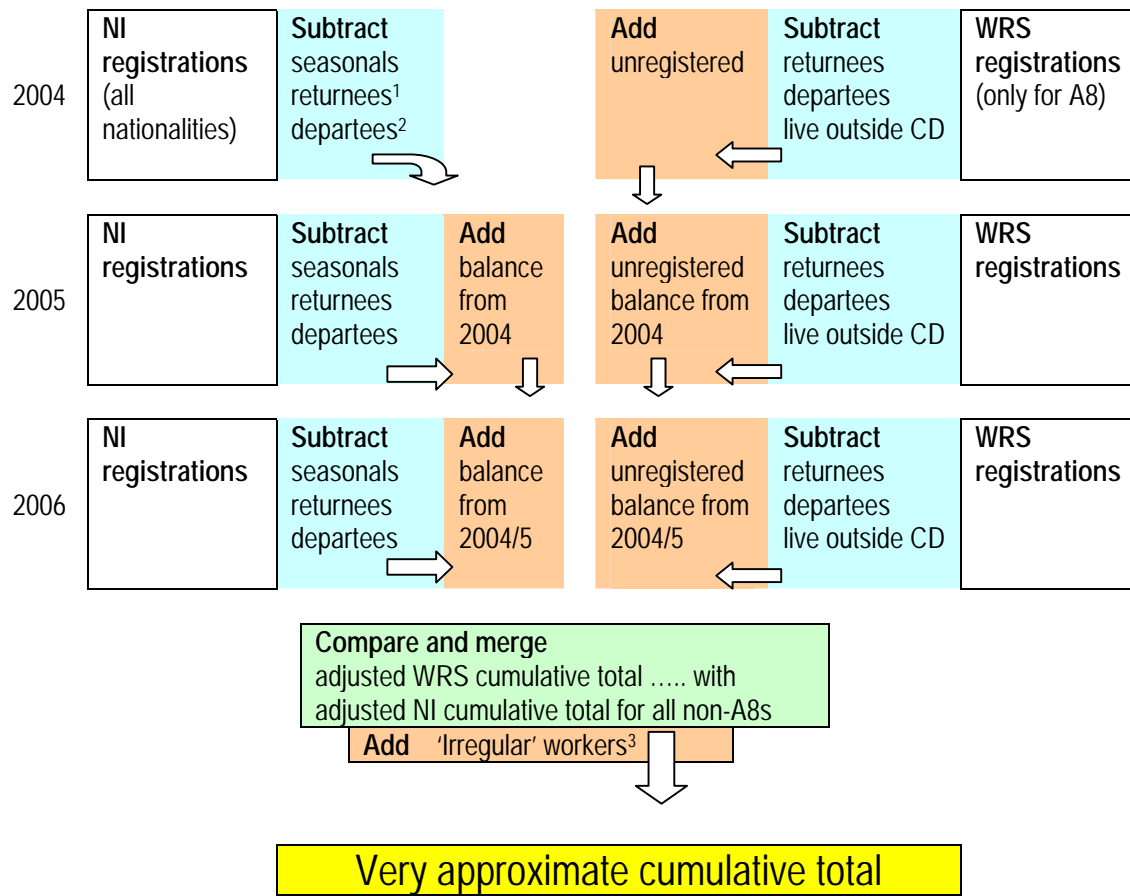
2004

**NI registrations** (all nationalities)

**Subtract** seasonals returnees$^1$ departees$^2$

**Add** unregistered

**Subtract** returnees departees live outside CD

**WRS registrations** (only for A8)

2005

**NI registrations**

**Subtract** seasonals returnees departees

**Add** balance from 2004

**Add** unregistered balance from 2004

**Subtract** returnees departees live outside CD

**WRS registrations**

2006

**NI registrations**

**Subtract** seasonals returnees departees

**Add** balance from 2004/5

**Add** unregistered balance from 2004/5

**Subtract** returnees departees live outside CD

**WRS registrations**

**Compare and merge**
adjusted WRS cumulative total ….. with adjusted NI cumulative total for all non-A8s

**Add** 'Irregular' workers$^3$

Very approximate cumulative total